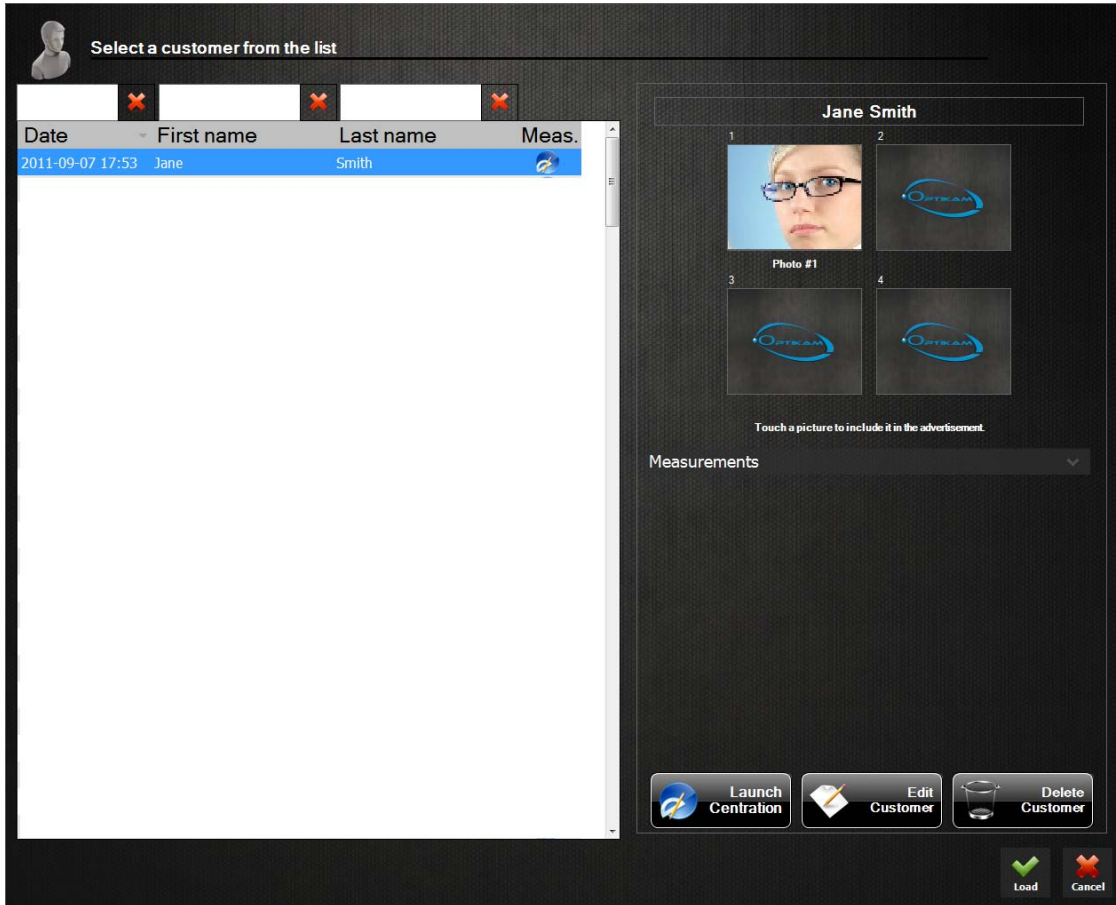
Select a customer from the list

| Date | First name | Last name | Meas. |
|---|---|---|---|
| 2011-09-07 17:53 | Jane | Smith | |

Jane Smith

1

2

Photo #1

3

4

Touch a picture to include it in the advertisement.

Measurements

Launch Centration

Edit Customer

Delete Customer

Load

Cancel